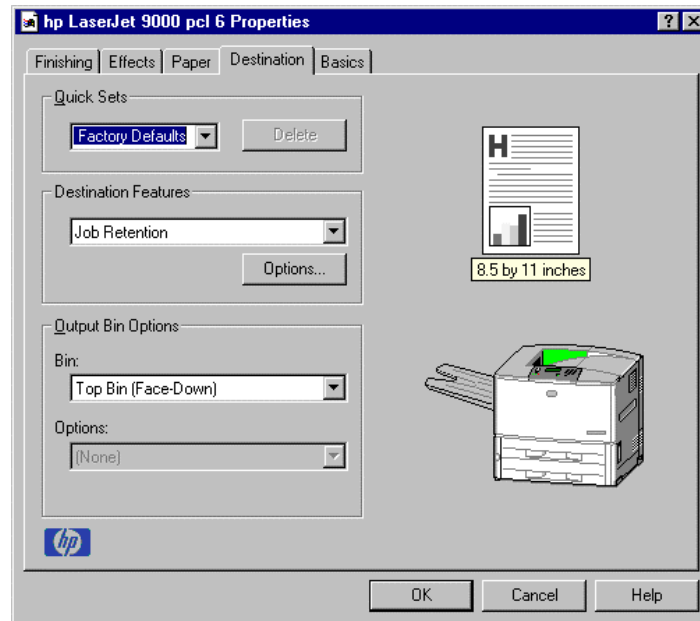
hp LaserJet 9000 pcl 6 Properties

?
X

Finishing
Effects
Paper
Destination
Basics

Quick Sets
Factory Defaults
Delete

Destination Features
Job Retention
Options...

Output Bin Options
Bin:
Top Bin (Face-Down)
Options:
(None)

H

8.5 by 11 inches

hp

OK
Cancel
Help